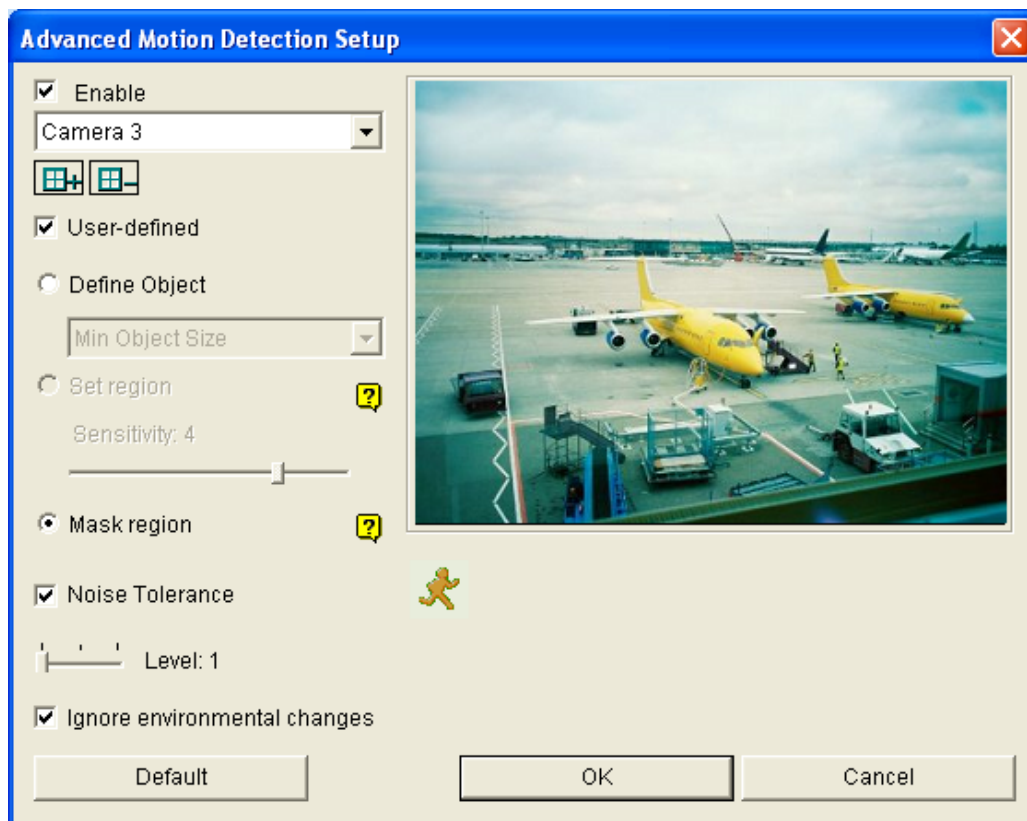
Advanced Motion Detection Setup

Enable

Camera 3

User-defined

Define Object

Min Object Size

Set region

Sensitivity: 4

Mask region

Noise Tolerance

Level: 1

Ignore environmental changes

Default

OK

Cancel